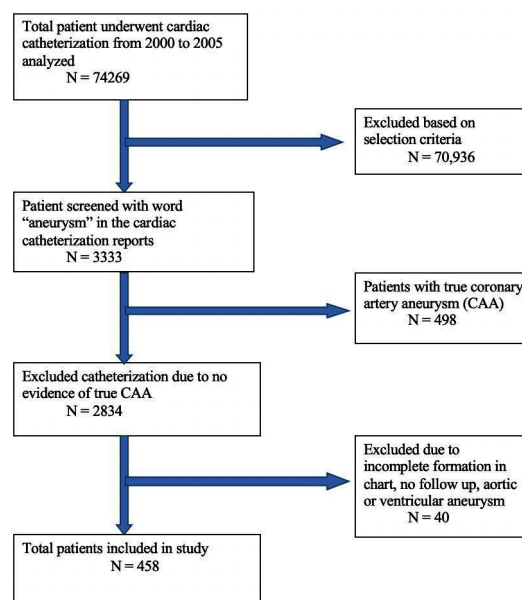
Total patient underwent cardiac catheterization from 2000 to 2005 analyzed
N = 74269

Excluded based on selection criteria
N = 70,936

Patient screened with word "aneurysm" in the cardiac catheterization reports
N = 3333

Patients with true coronary artery aneurysm (CAA)
N = 498

Excluded catheterization due to no evidence of true CAA
N = 2834

Excluded due to incomplete formation in chart, no follow up, aortic or ventricular aneurysm
N = 40

Total patients included in study
N = 458